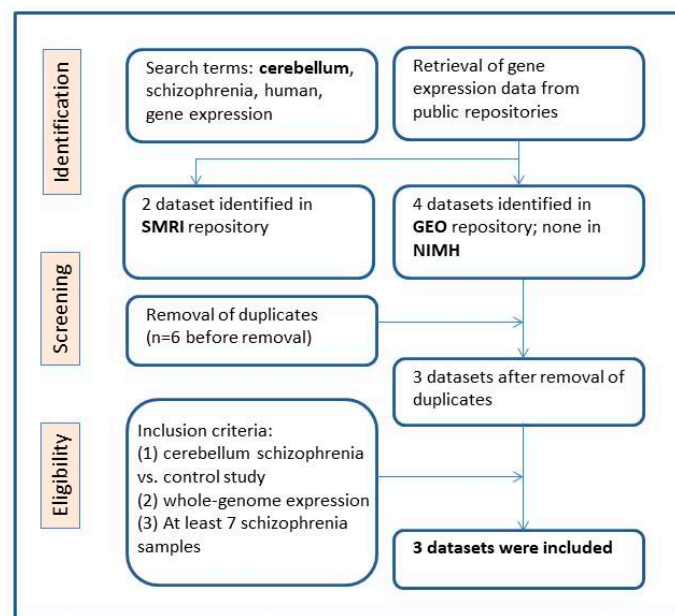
Identification

Search terms: **cerebellum**, schizophrenia, human, gene expression

Retrieval of gene expression data from public repositories

2 dataset identified in **SMRI** repository

4 datasets identified in **GEO** repository; none in **NIMH**

Screening

Removal of duplicates (n=6 before removal)

3 datasets after removal of duplicates

Eligibility

Inclusion criteria:
(1) cerebellum schizophrenia vs. control study
(2) whole-genome expression
(3) At least 7 schizophrenia samples

**3 datasets were included**